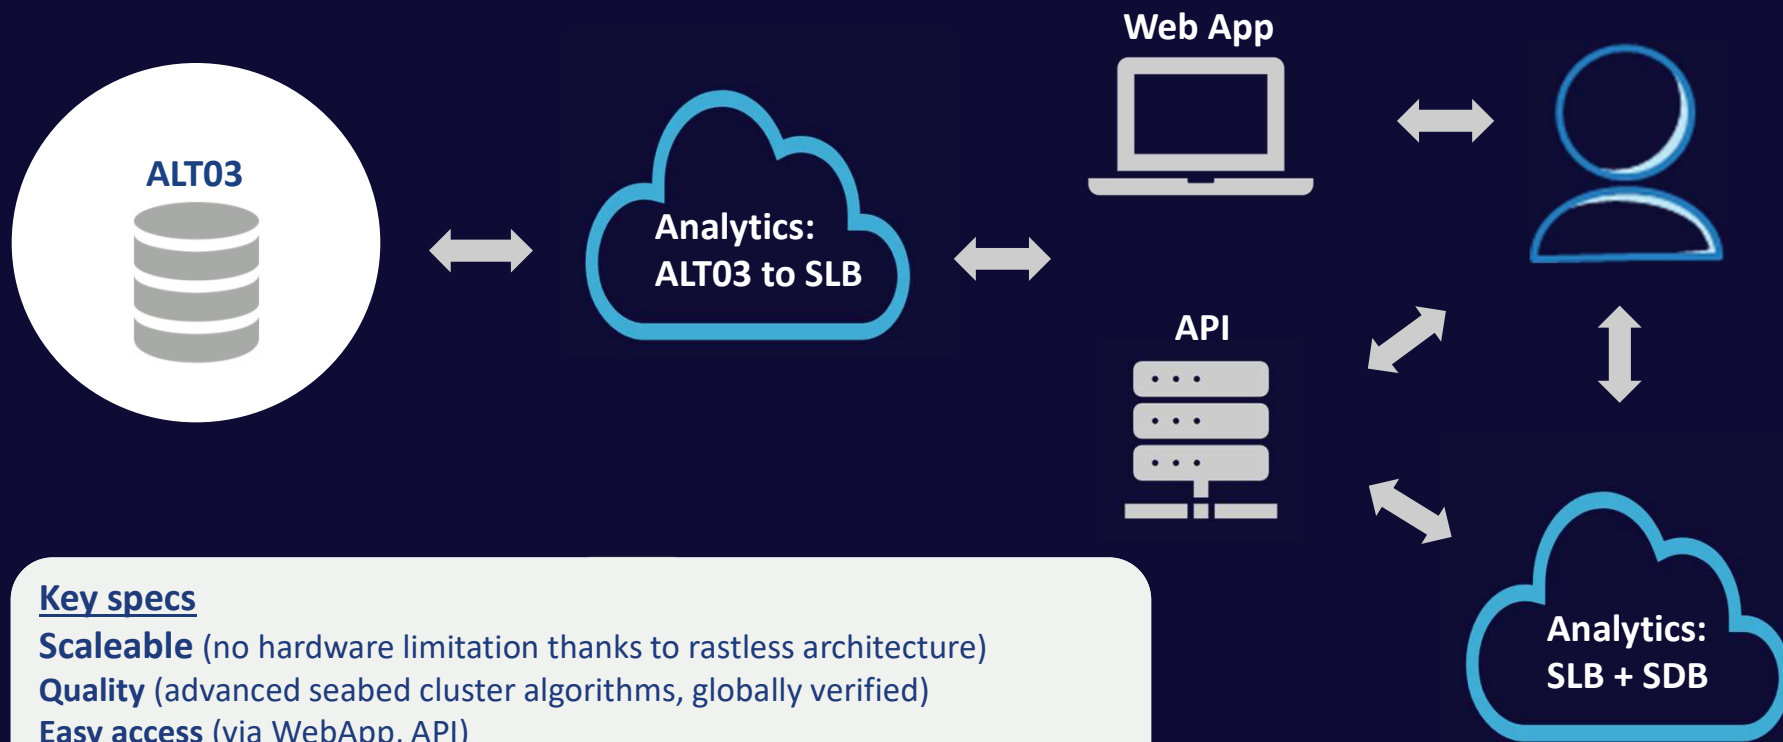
ALT03

Analytics:
ALT03 to SLB

Web App

API

Analytics:
SLB + SDB

Key specs
Scaleable (no hardware limitation thanks to rastless architecture)
Quality (advanced seabed cluster algorithms, globally verified)
Easy access (via WebApp, API)